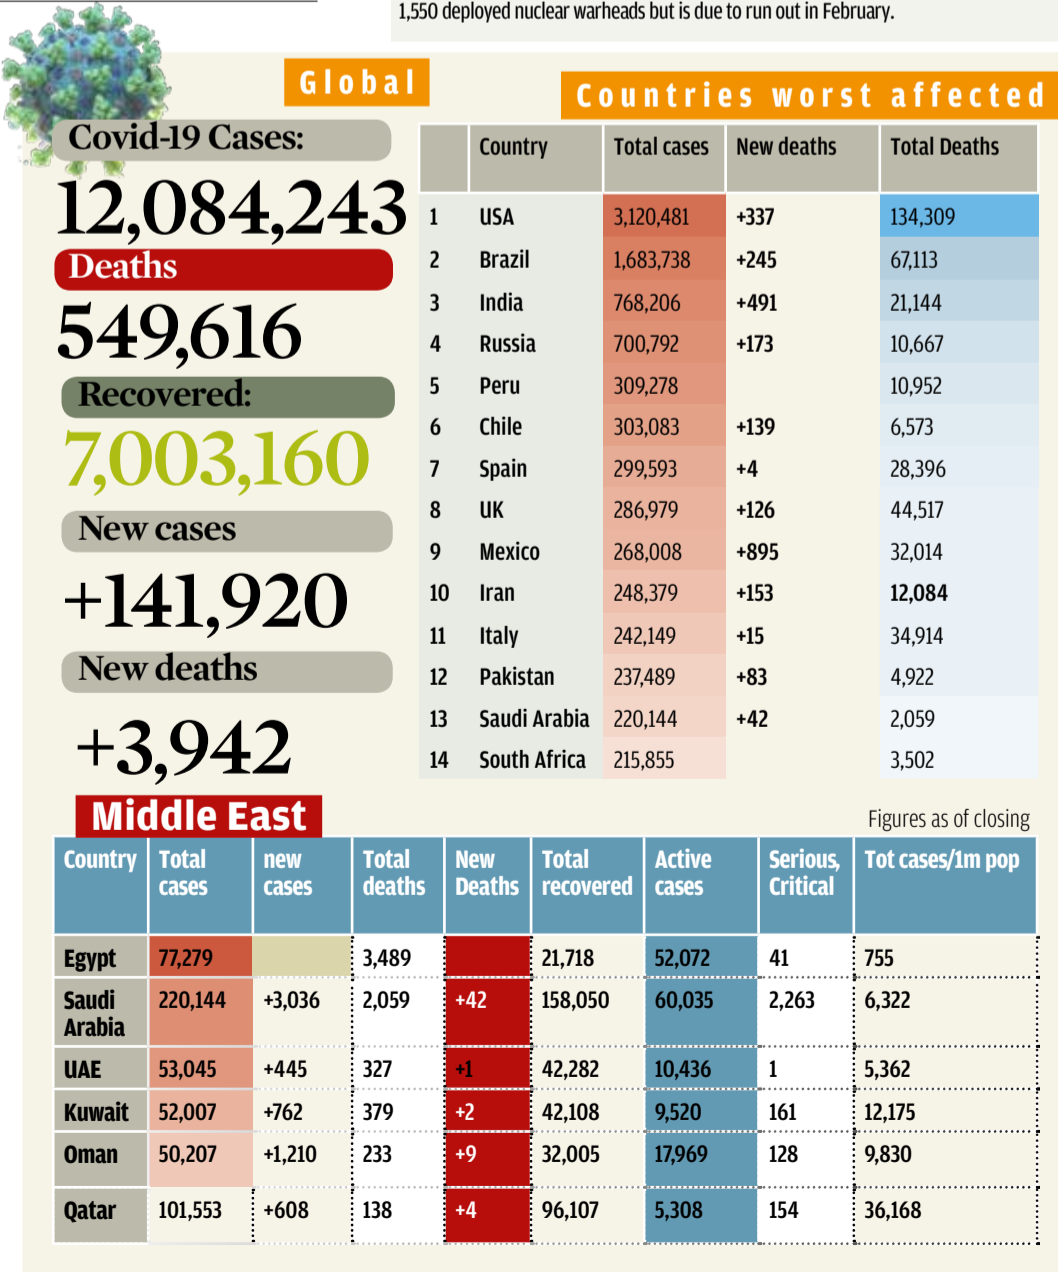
1,550 deployed nuclear warheads but is due to run out in February.

Global

Covid-19 Cases:
12,084,243
Deaths
549,616
Recovered:
7,003,160
New cases
+141,920
New deaths
+3,942

Countries worst affected

| | Country | Total cases | New deaths | Total Deaths |
|---|---|---|---|---|
| 1 | USA | 3,120,481 | +337 | 134,309 |
| 2 | Brazil | 1,683,738 | +245 | 67,113 |
| 3 | India | 768,206 | +491 | 21,144 |
| 4 | Russia | 700,792 | +173 | 10,667 |
| 5 | Peru | 309,278 | | 10,952 |
| 6 | Chile | 303,083 | +139 | 6,573 |
| 7 | Spain | 299,593 | +4 | 28,396 |
| 8 | UK | 286,979 | +126 | 44,517 |
| 9 | Mexico | 268,008 | +895 | 32,014 |
| 10 | Iran | 248,379 | +153 | 12,084 |
| 11 | Italy | 242,149 | +15 | 34,914 |
| 12 | Pakistan | 237,489 | +83 | 4,922 |
| 13 | Saudi Arabia | 220,144 | +42 | 2,059 |
| 14 | South Africa | 215,855 | | 3,502 |

Middle East

Figures as of closing

| Country | Total cases | new cases | Total deaths | New Deaths | Total recovered | Active cases | Serious, Critical | Tot cases/1m pop |
|---|---|---|---|---|---|---|---|---|
| Egypt | 77,279 | | 3,489 | | 21,718 | 52,072 | 41 | 755 |
| Saudi Arabia | 220,144 | +3,036 | 2,059 | +42 | 158,050 | 60,035 | 2,263 | 6,322 |
| UAE | 53,045 | +445 | 327 | +1 | 42,282 | 10,436 | 1 | 5,362 |
| Kuwait | 52,007 | +762 | 379 | +2 | 42,108 | 9,520 | 161 | 12,175 |
| Oman | 50,207 | +1,210 | 233 | +9 | 32,005 | 17,969 | 128 | 9,830 |
| Qatar | 101,553 | +608 | 138 | +4 | 96,107 | 5,308 | 154 | 36,168 |